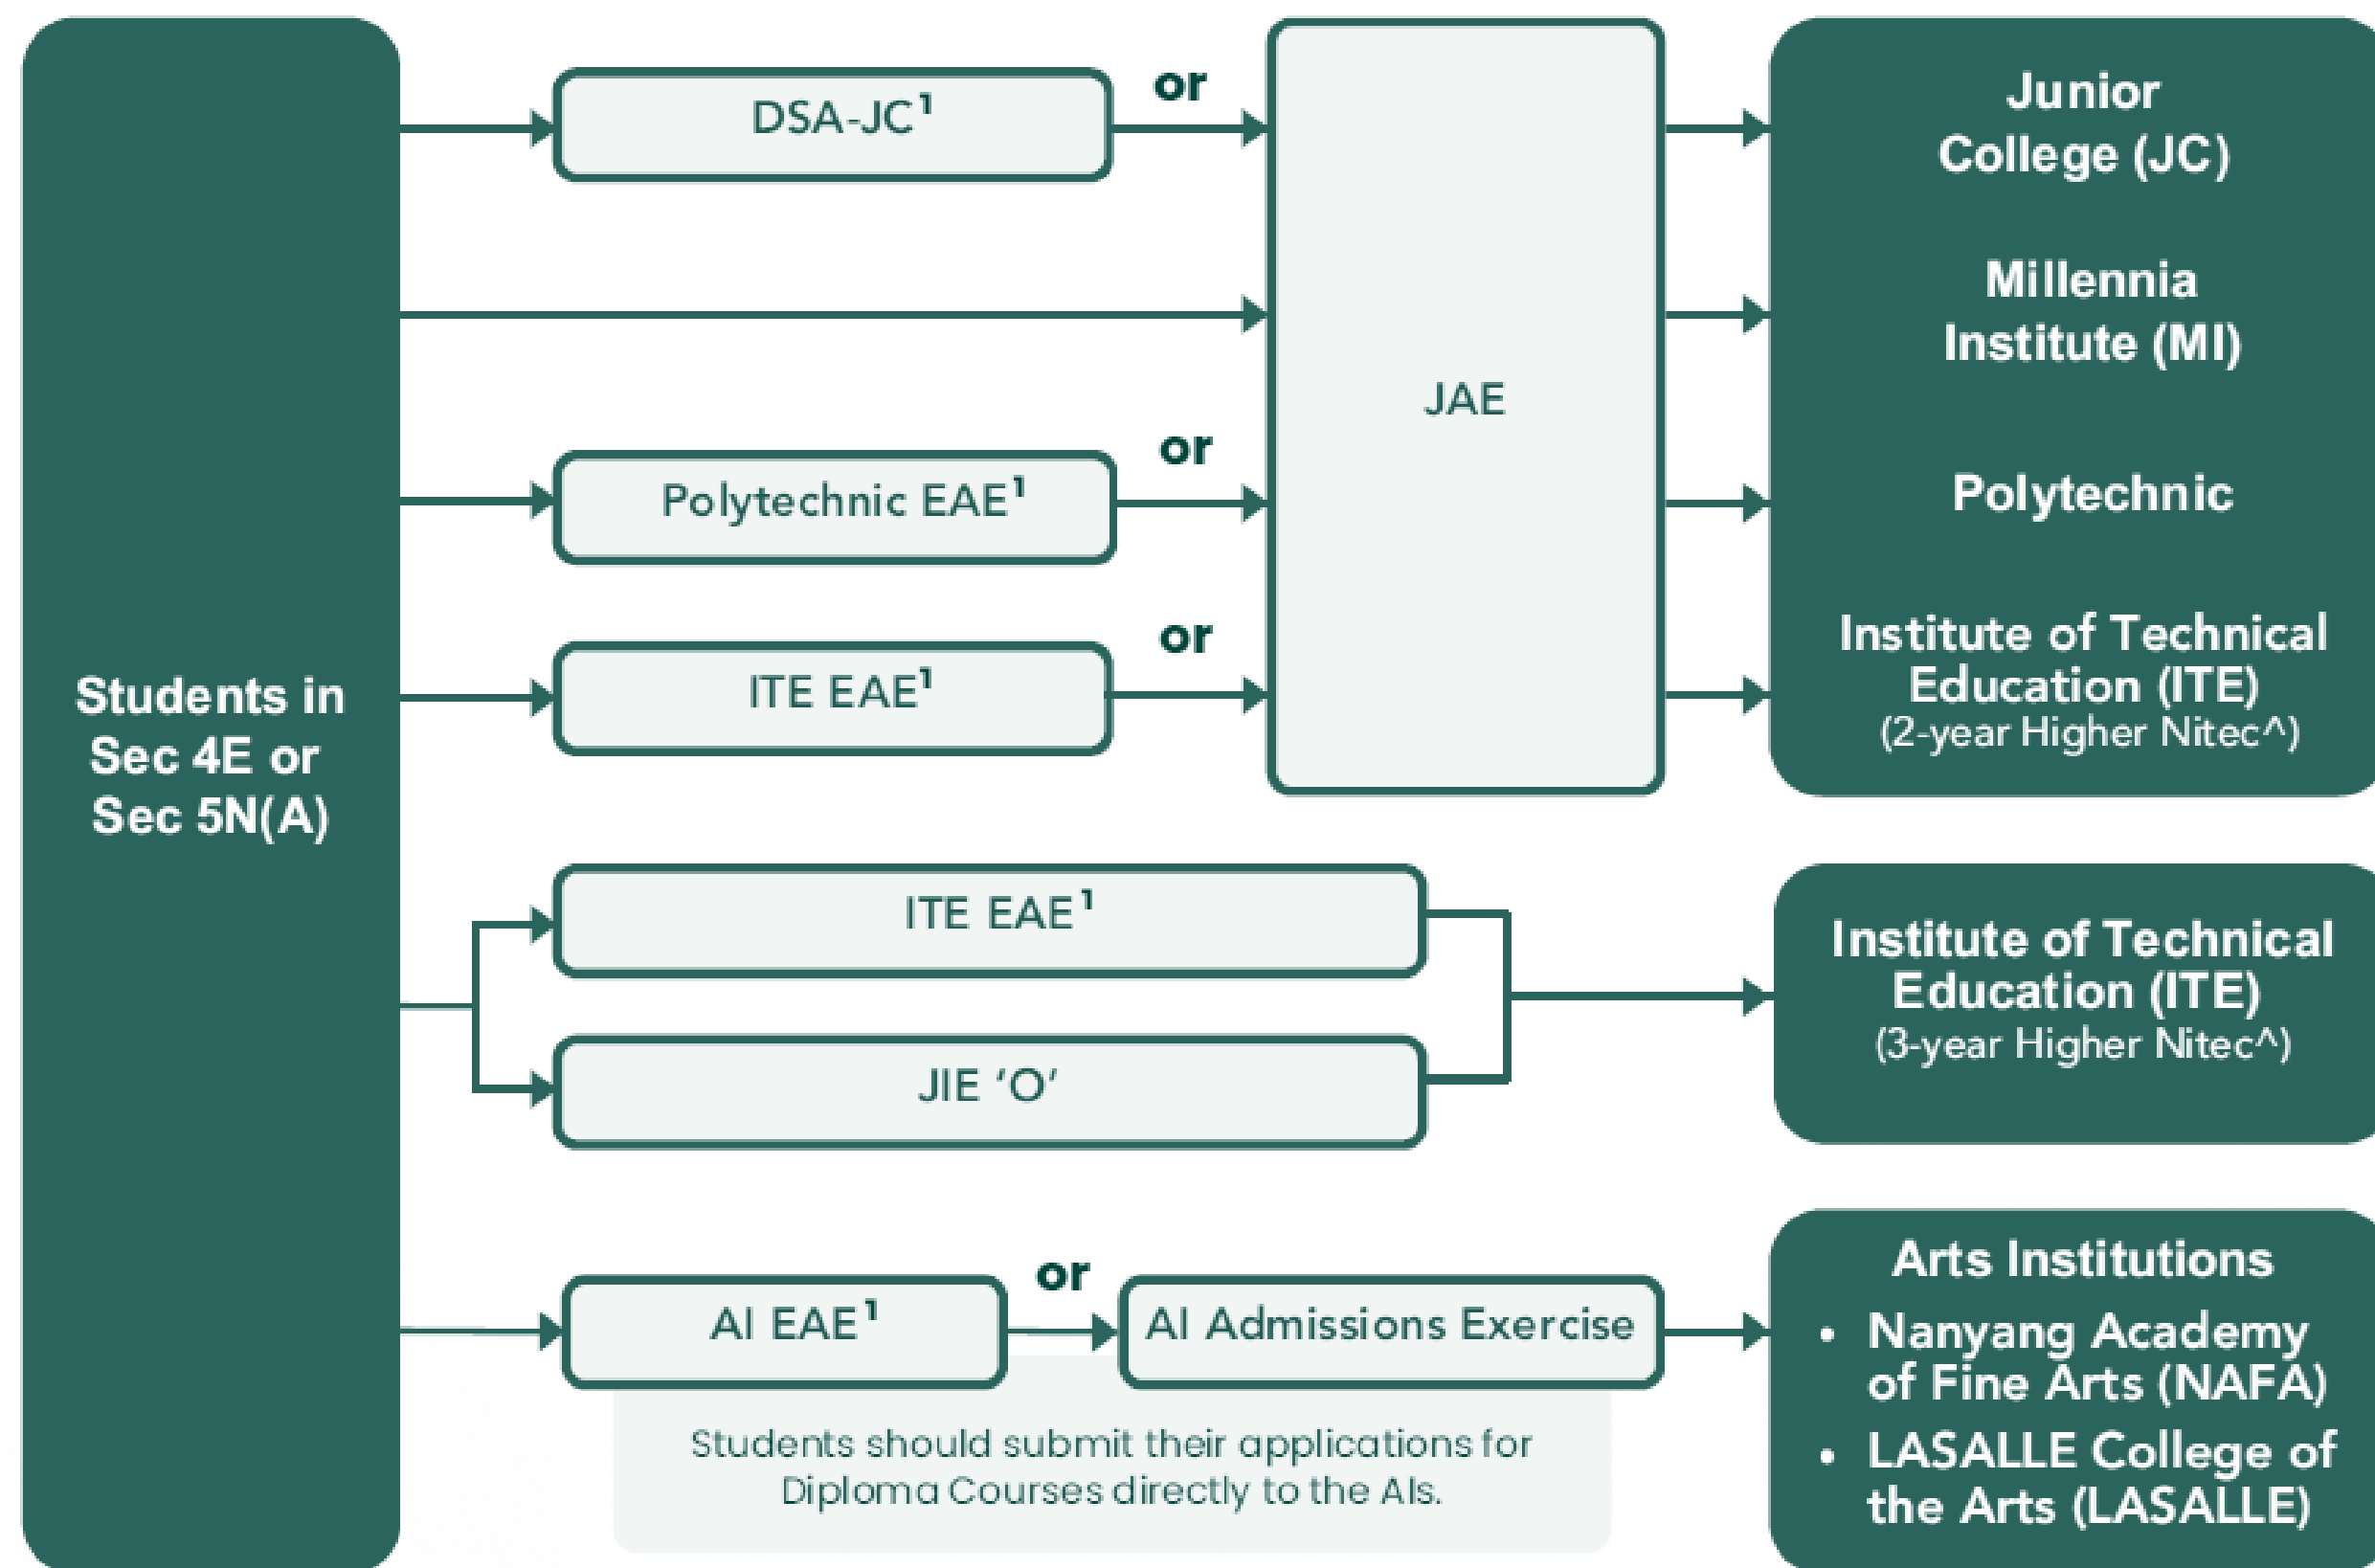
Students in Sec 4E or Sec 5N(A)

DSA-JC$^1$

or

Polytechnic EAE$^1$

or

ITE EAE$^1$

or

JAE

Junior College (JC)

Millennia Institute (MI)

Polytechnic

Institute of Technical Education (ITE)
(2-year Higher Nitec^)

ITE EAE$^1$

JIE 'O'

Institute of Technical Education (ITE)
(3-year Higher Nitec^)

AI EAE$^1$

or

AI Admissions Exercise

Students should submit their applications for Diploma Courses directly to the AIs.

Arts Institutions
• Nanyang Academy of Fine Arts (NAFA)
• LASALLE College of the Arts (LASALLE)